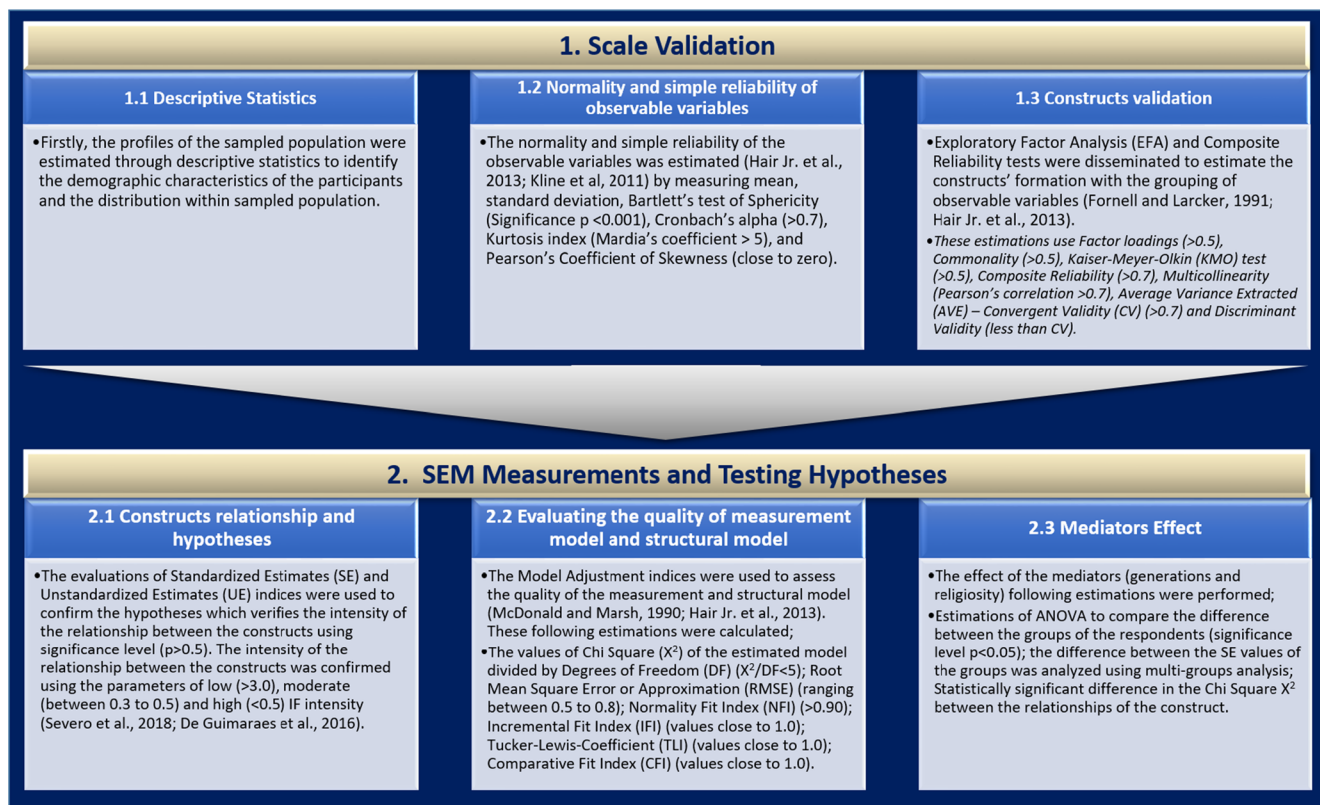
1. Scale Validation

1.1 Descriptive Statistics

•Firstly, the profiles of the sampled population were estimated through descriptive statistics to identify the demographic characteristics of the participants and the distribution within sampled population.

1.2 Normality and simple reliability of observable variables

•The normality and simple reliability of the observable variables was estimated (Hair Jr. et al., 2013; Kline et al, 2011) by measuring mean, standard deviation, Bartlett's test of Sphericity (Significance p <0.001), Cronbach's alpha (>0.7), Kurtosis index (Mardia's coefficient > 5), and Pearson's Coefficient of Skewness (close to zero).

1.3 Constructs validation

•Exploratory Factor Analysis (EFA) and Composite Reliability tests were disseminated to estimate the constructs' formation with the grouping of observable variables (Fornell and Larcker, 1991; Hair Jr. et al., 2013).
•These estimations use Factor loadings (>0.5), Commonality (>0.5), Kaiser-Meyer-Olkin (KMO) test (>0.5), Composite Reliability (>0.7), Multicollinearity (Pearson's correlation >0.7), Average Variance Extracted (AVE) – Convergent Validity (CV) (>0.7) and Discriminant Validity (less than CV).

2. SEM Measurements and Testing Hypotheses

2.1 Constructs relationship and hypotheses

•The evaluations of Standardized Estimates (SE) and Unstandardized Estimates (UE) indices were used to confirm the hypotheses which verifies the intensity of the relationship between the constructs using significance level (p>0.5). The intensity of the relationship between the constructs was confirmed using the parameters of low (>3.0), moderate (between 0.3 to 0.5) and high (<0.5) IF intensity (Severo et al., 2018; De Guimaraes et al., 2016).

2.2 Evaluating the quality of measurement model and structural model

•The Model Adjustment indices were used to assess the quality of the measurement and structural model (McDonald and Marsh, 1990; Hair Jr. et al., 2013). These following estimations were calculated;
•The values of Chi Square ($X^2$) of the estimated model divided by Degrees of Freedom (DF) ($X^2$/DF<5); Root Mean Square Error or Approximation (RMSE) (ranging between 0.5 to 0.8); Normality Fit Index (NFI) (>0.90); Incremental Fit Index (IFI) (values close to 1.0); Tucker-Lewis-Coefficient (TLI) (values close to 1.0); Comparative Fit Index (CFI) (values close to 1.0).

2.3 Mediators Effect

•The effect of the mediators (generations and religiosity) following estimations were performed;
•Estimations of ANOVA to compare the difference between the groups of the respondents (significance level p<0.05); the difference between the SE values of the groups was analyzed using multi-groups analysis; Statistically significant difference in the Chi Square $X^2$ between the relationships of the construct.